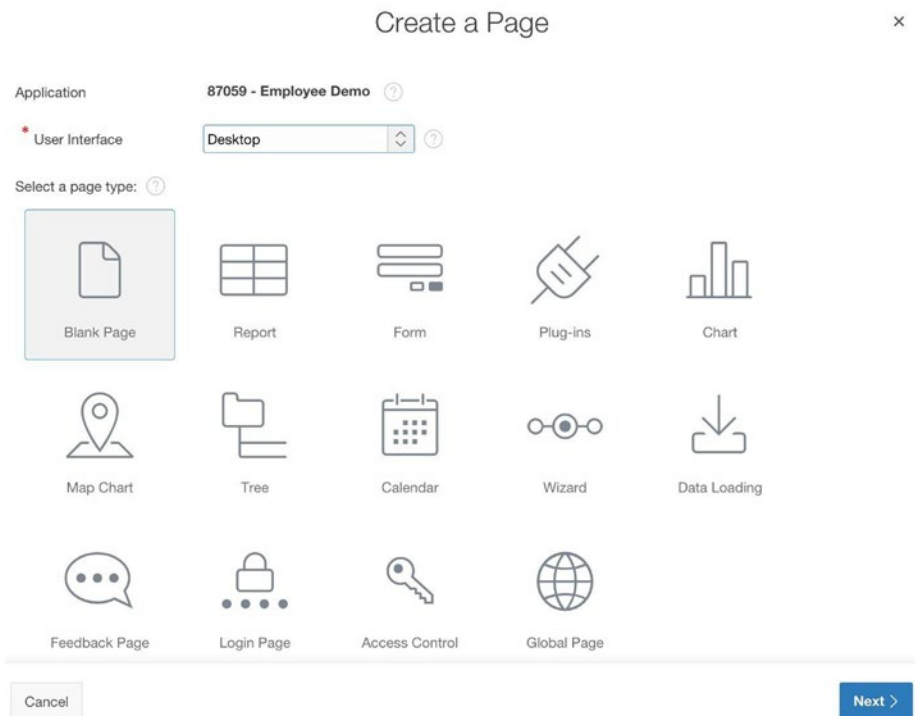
Create a Page

×

Application 87059 - Employee Demo ?

* User Interface Desktop ?

Select a page type: ?

Blank Page

Report

Form

Plug-ins

Chart

Map Chart

Tree

Calendar

Wizard

Data Loading

Feedback Page

Login Page

Access Control

Global Page

Cancel

Next >